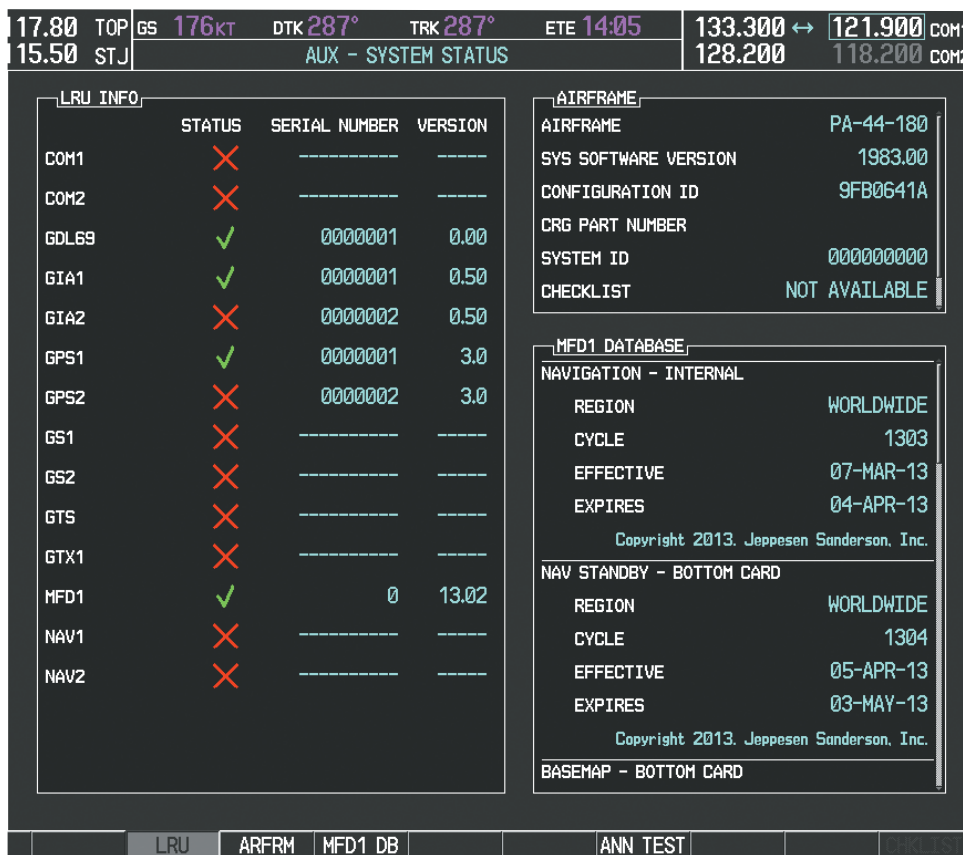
17.80 TOP | GS 176KT | DTK 287° | TRK 287° | ETE 14:05 | 133.300 ↔ 121.900 COM1
15.50 STJ | AUX - SYSTEM STATUS | 128.200 118.200 COM2

LRU INFO

|  | STATUS | SERIAL NUMBER | VERSION |
|---|---|---|---|
| COM1 | ✕ | ---------- | ----- |
| COM2 | ✕ | ---------- | ----- |
| GDL69 | ✓ | 0000001 | 0.00 |
| GIA1 | ✓ | 0000001 | 0.50 |
| GIA2 | ✕ | 0000002 | 0.50 |
| GPS1 | ✓ | 0000001 | 3.0 |
| GPS2 | ✕ | 0000002 | 3.0 |
| GS1 | ✕ | ---------- | ----- |
| GS2 | ✕ | ---------- | ----- |
| GTS | ✕ | ---------- | ----- |
| GTX1 | ✕ | ---------- | ----- |
| MFD1 | ✓ | 0 | 13.02 |
| NAV1 | ✕ | ---------- | ----- |
| NAV2 | ✕ | ---------- | ----- |

AIRFRAME
AIRFRAME PA-44-180
SYS SOFTWARE VERSION 1983.00
CONFIGURATION ID 9FB0641A
CRG PART NUMBER
SYSTEM ID 000000000
CHECKLIST NOT AVAILABLE

MFD1 DATABASE
NAVIGATION - INTERNAL
REGION WORLDWIDE
CYCLE 1303
EFFECTIVE 07-MAR-13
EXPIRES 04-APR-13
Copyright 2013. Jeppesen Sanderson, Inc.
NAV STANDBY - BOTTOM CARD
REGION WORLDWIDE
CYCLE 1304
EFFECTIVE 05-APR-13
EXPIRES 03-MAY-13
Copyright 2013. Jeppesen Sanderson, Inc.
BASEMAP - BOTTOM CARD

LRU | ARFRM | MFD1 DB | ANN TEST | CHKLIST